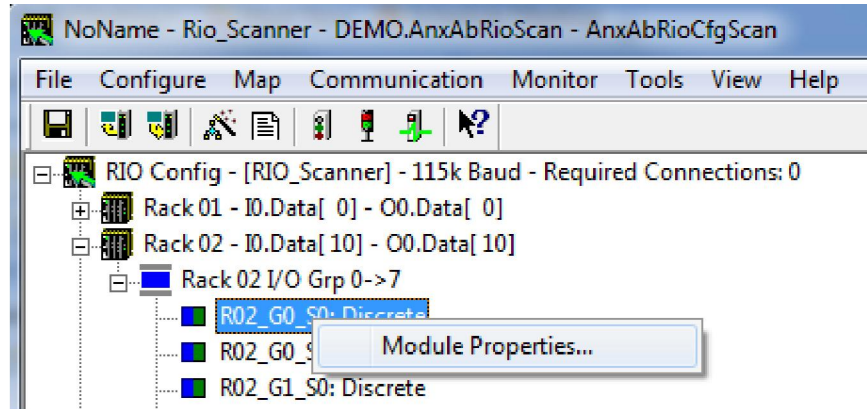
NoName - Rio_Scanner - DEMO.AnxAbRioScan - AnxAbRioCfgScan

File Configure Map Communication Monitor Tools View Help

RIO Config - [RIO_Scanner] - 115k Baud - Required Connections: 0

Rack 01 - I0.Data[ 0] - O0.Data[ 0]

Rack 02 - I0.Data[ 10] - O0.Data[ 10]

Rack 02 I/O Grp 0->7

R02_G0_S0: Discrete

R02_G0_S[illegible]

Module Properties...

R02_G1_S0: Discrete